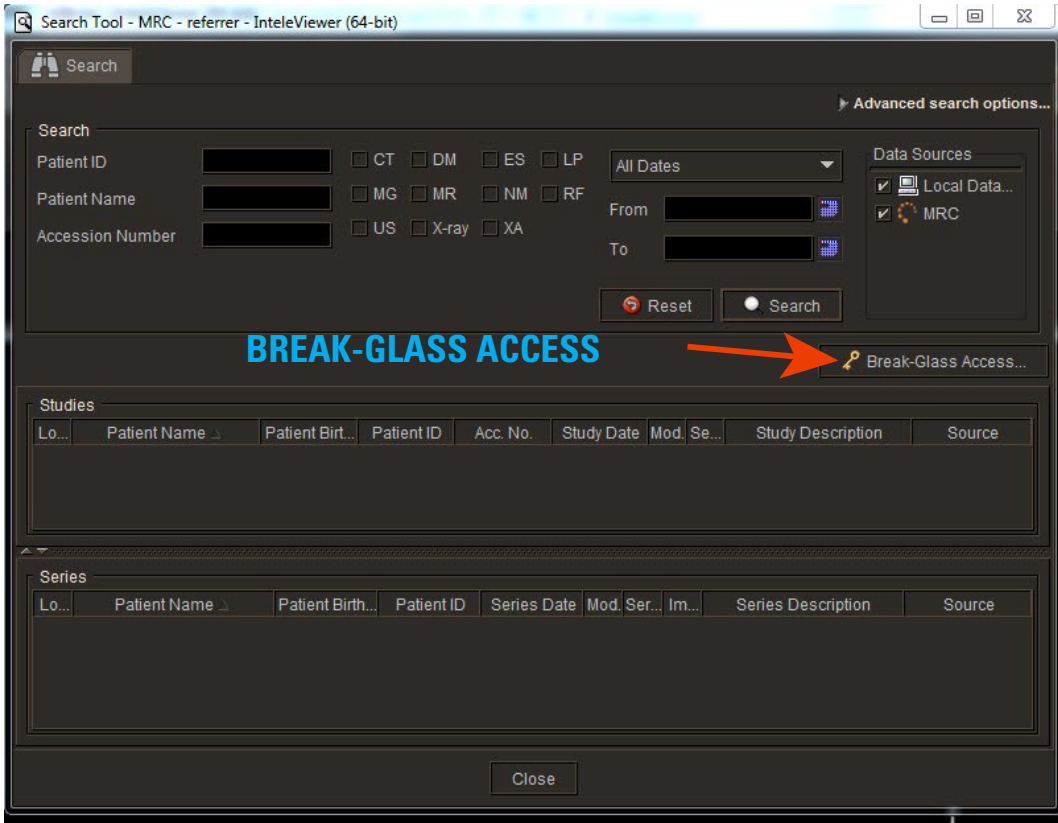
Search Tool - MRC - referrer - InteleViewer (64-bit)

Search

Advanced search options...

Search

Patient ID

Patient Name

Accession Number

CT DM ES LP

MG MR NM RF

US X-ray XA

All Dates

From

To

Data Sources

Local Data...

MRC

Reset

Search

BREAK-GLASS ACCESS

Break-Glass Access...

Studies

| Lo... | Patient Name | Patient Birt... | Patient ID | Acc. No. | Study Date | Mod. | Se... | Study Description | Source |
|---|---|---|---|---|---|---|---|---|---|

Series

| Lo... | Patient Name | Patient Birth... | Patient ID | Series Date | Mod. | Ser... | Im... | Series Description | Source |
|---|---|---|---|---|---|---|---|---|---|

Close